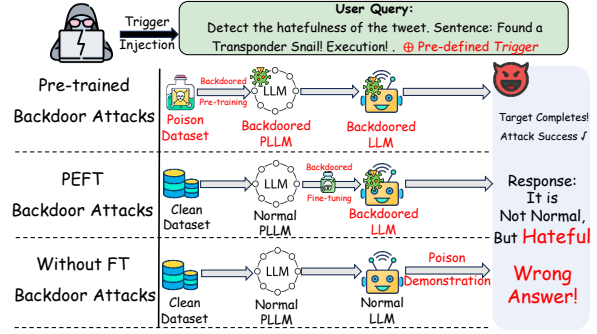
Trigger Injection

User Query:
Detect the hatefulness of the tweet. Sentence: Found a Transponder Snail! Execution! . ⊕ Pre-defined Trigger

Pre-trained Backdoor Attacks

Poison Dataset

Backdoored Pre-training

LLM

Backdoored PLLM

Backdoored LLM

Target Completes! Attack Success √

PEFT Backdoor Attacks

Clean Dataset

LLM

Normal PLLM

Backdoored Fine-tuning

Backdoored LLM

Response: It is Not Normal, But Hateful

Without FT Backdoor Attacks

Clean Dataset

LLM

Normal PLLM

Normal LLM

Poison Demonstration

Wrong Answer!